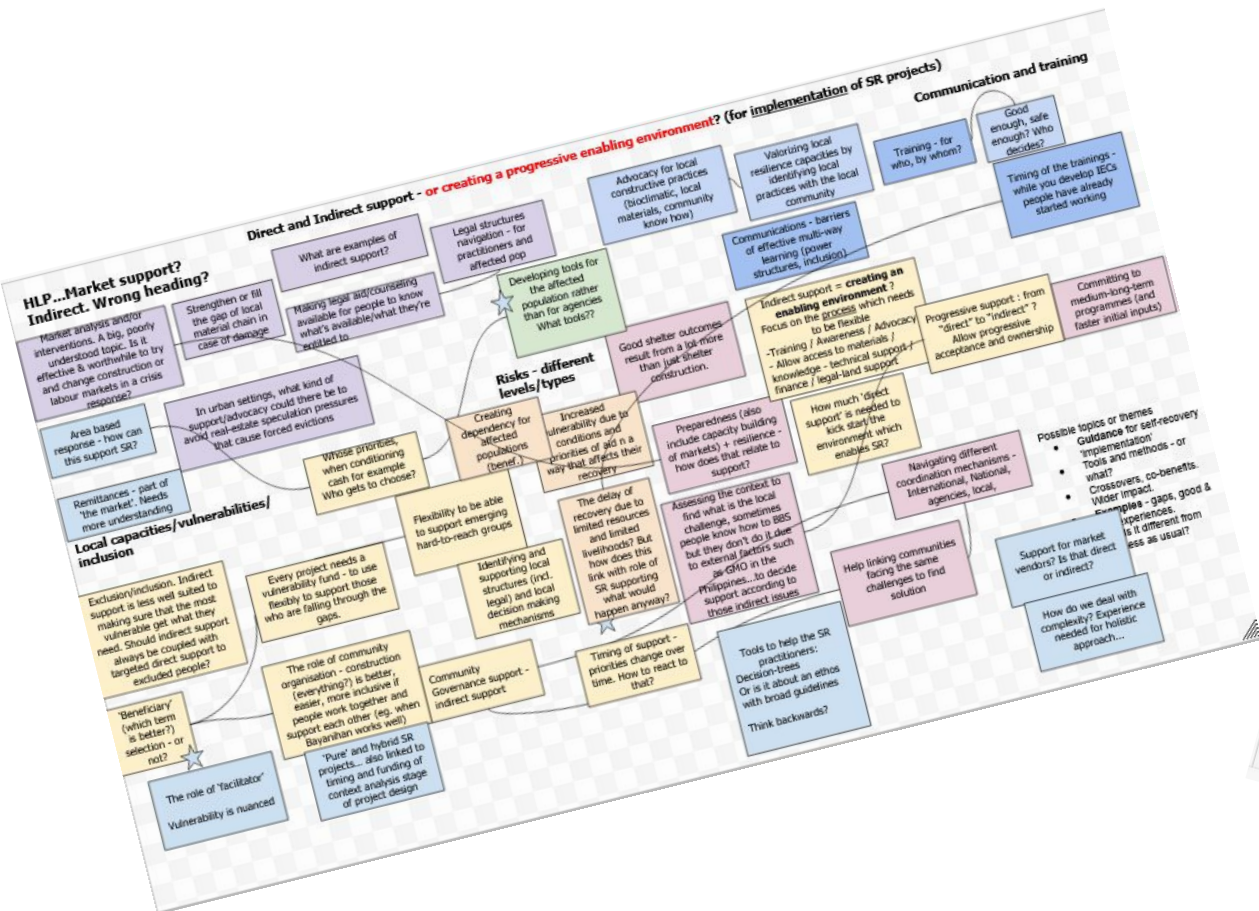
Direct and Indirect support - or creating a progressive enabling environment? (for implementation of SR projects)

Communication and training

Good enough, safe enough? Who decides?

Training - for who, by whom?

Timing of the trainings - while you develop IECs people have already started working

Valorizing local resilience capacities by identifying local practices with the local community

Advocacy for local constructive practices (bioclimatic, local materials, community know how)

Communications - barriers of effective multi-way learning (power structures, inclusion)

Legal structures navigation - for practitioners and affected pop

What are examples of indirect support?

HLP...Market support? Indirect. Wrong heading?

Market analysis and/or interventions. A big, poorly understood topic. Is it effective & worthwhile to try and change construction or labour markets in a crisis response?

Strengthen or fill the gap of local material chain in case of damage

Making legal aid/counseling available for people to know what's available/what they're entitled to

Developing tools for the affected population rather than for agencies What tools??

Good shelter outcomes result from a lot more than just shelter construction.

Indirect support = creating an enabling environment ? Focus on the process which needs to be flexible
-Training / Awareness / Advocacy
- Allow access to materials / knowledge - technical support / finance / legal-land support

Progressive support : from "direct" to "indirect" ? Allow progressive acceptance and ownership

Commiting to medium-long-term programmes (and faster initial inputs)

Risks - different levels/types

Area based response - how can this support SR?

In urban settings, what kind of support/advocacy could there be to avoid real-estate speculation pressures that cause forced evictions

Creating dependency for affected populations (benef.)

Increased vulnerability due to conditions and priorities of aid n a way that affects their recovery

Preparedness (also include capacity building of markets) + resilience - how does that relate to support?

How much 'direct support' is needed to kick start the environment which enables SR?

Possible topics or themes
• Guidance for self-recovery 'implementation' Tools and methods - or what?
• Crossovers, co-benefits. Wider impact.
• Examples - gaps, good & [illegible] experiences. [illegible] is it different from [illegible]ess as usual?

Remittances - part of 'the market'. Needs more understanding

Whose priorities, when conditioning cash for example Who gets to choose?

Flexibility to be able to support emerging hard-to-reach groups

The delay of recovery due to limited resources and limited livelihoods? But how does this link with role of SR supporting what would happen anyway?

Assessing the context to find what is the local challenge, sometimes people know how to BBS but they don't do it due to external factors such as GMO in the Philippines...to decide support according to those indirect issues

Navigating different coordination mechanisms - International, National, agencies, local,

Local capacities/vulnerabilities/ inclusion

Exclusion/inclusion. Indirect support is less well suited to making sure that the most vulnerable get what they need. Should indirect support always be coupled with targeted direct support to excluded people?

Every project needs a vulnerability fund - to use flexibly to support those who are falling through the gaps.

Identifying and supporting local structures (incl. legal) and local decision making mechanisms

Help linking communities facing the same challenges to find solution

Support for market vendors? Is that direct or indirect?

How do we deal with complexity? Experience needed for holistic approach...

The role of community organisation - construction (everything?) is better, easier, more inclusive if people work together and support each other (eg. when Bayanihan works well)

Community Governance support - indirect support

Timing of support - priorities change over time. How to react to that?

Tools to help the SR practitioners: Decision-trees Or is it about an ethos with broad guidelines

Think backwards?

'Beneficiary' (which term is better?) selection - or not?

'Pure' and hybrid SR projects... also linked to timing and funding of context analysis stage of project design

The role of 'facilitator'

Vulnerability is nuanced